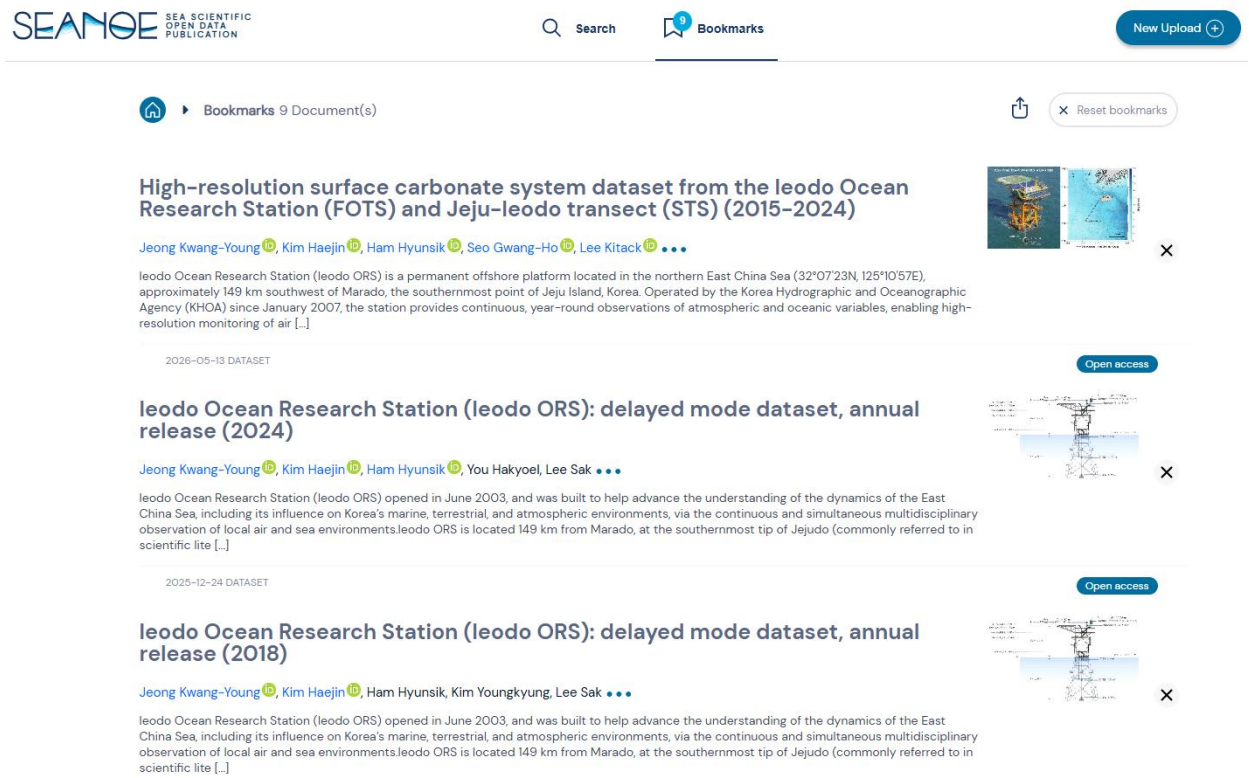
SEANOE SEA SCIENTIFIC OPEN DATA PUBLICATION

Search

9 Bookmarks

New Upload

Bookmarks 9 Document(s)

× Reset bookmarks

High-resolution surface carbonate system dataset from the Ieodo Ocean Research Station (FOTS) and Jeju-Ieodo transect (STS) (2015-2024)

Jeong Kwang-Young, Kim Haejin, Ham Hyunsik, Seo Gwang-Ho, Lee Kitack •••

Ieodo Ocean Research Station (Ieodo ORS) is a permanent offshore platform located in the northern East China Sea (32°07'23N, 125°10'57E), approximately 149 km southwest of Marado, the southernmost point of Jeju Island, Korea. Operated by the Korea Hydrographic and Oceanographic Agency (KHOA) since January 2007, the station provides continuous, year-round observations of atmospheric and oceanic variables, enabling high-resolution monitoring of air [...]

×

2026-05-13 DATASET

Open access

Ieodo Ocean Research Station (Ieodo ORS): delayed mode dataset, annual release (2024)

Jeong Kwang-Young, Kim Haejin, Ham Hyunsik, You Hakyoel, Lee Sak •••

Ieodo Ocean Research Station (Ieodo ORS) opened in June 2003, and was built to help advance the understanding of the dynamics of the East China Sea, including its influence on Korea's marine, terrestrial, and atmospheric environments, via the continuous and simultaneous multidisciplinary observation of local air and sea environments.Ieodo ORS is located 149 km from Marado, at the southernmost tip of Jejudo (commonly referred to in scientific lite [...]

×

2025-12-24 DATASET

Open access

Ieodo Ocean Research Station (Ieodo ORS): delayed mode dataset, annual release (2018)

Jeong Kwang-Young, Kim Haejin, Ham Hyunsik, Kim Youngkyung, Lee Sak •••

Ieodo Ocean Research Station (Ieodo ORS) opened in June 2003, and was built to help advance the understanding of the dynamics of the East China Sea, including its influence on Korea's marine, terrestrial, and atmospheric environments, via the continuous and simultaneous multidisciplinary observation of local air and sea environments.Ieodo ORS is located 149 km from Marado, at the southernmost tip of Jejudo (commonly referred to in scientific lite [...]

×